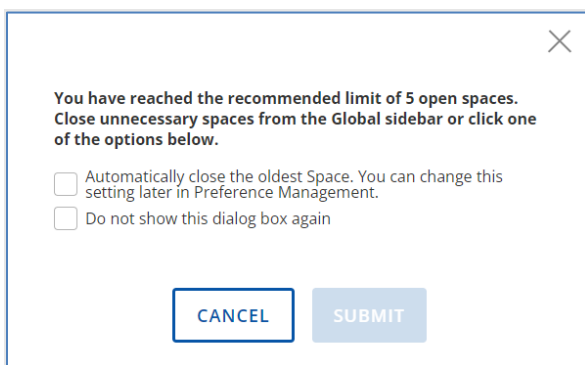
You have reached the recommended limit of 5 open spaces. Close unnecessary spaces from the Global sidebar or click one of the options below.

Automatically close the oldest Space. You can change this setting later in Preference Management.

Do not show this dialog box again

CANCEL

SUBMIT